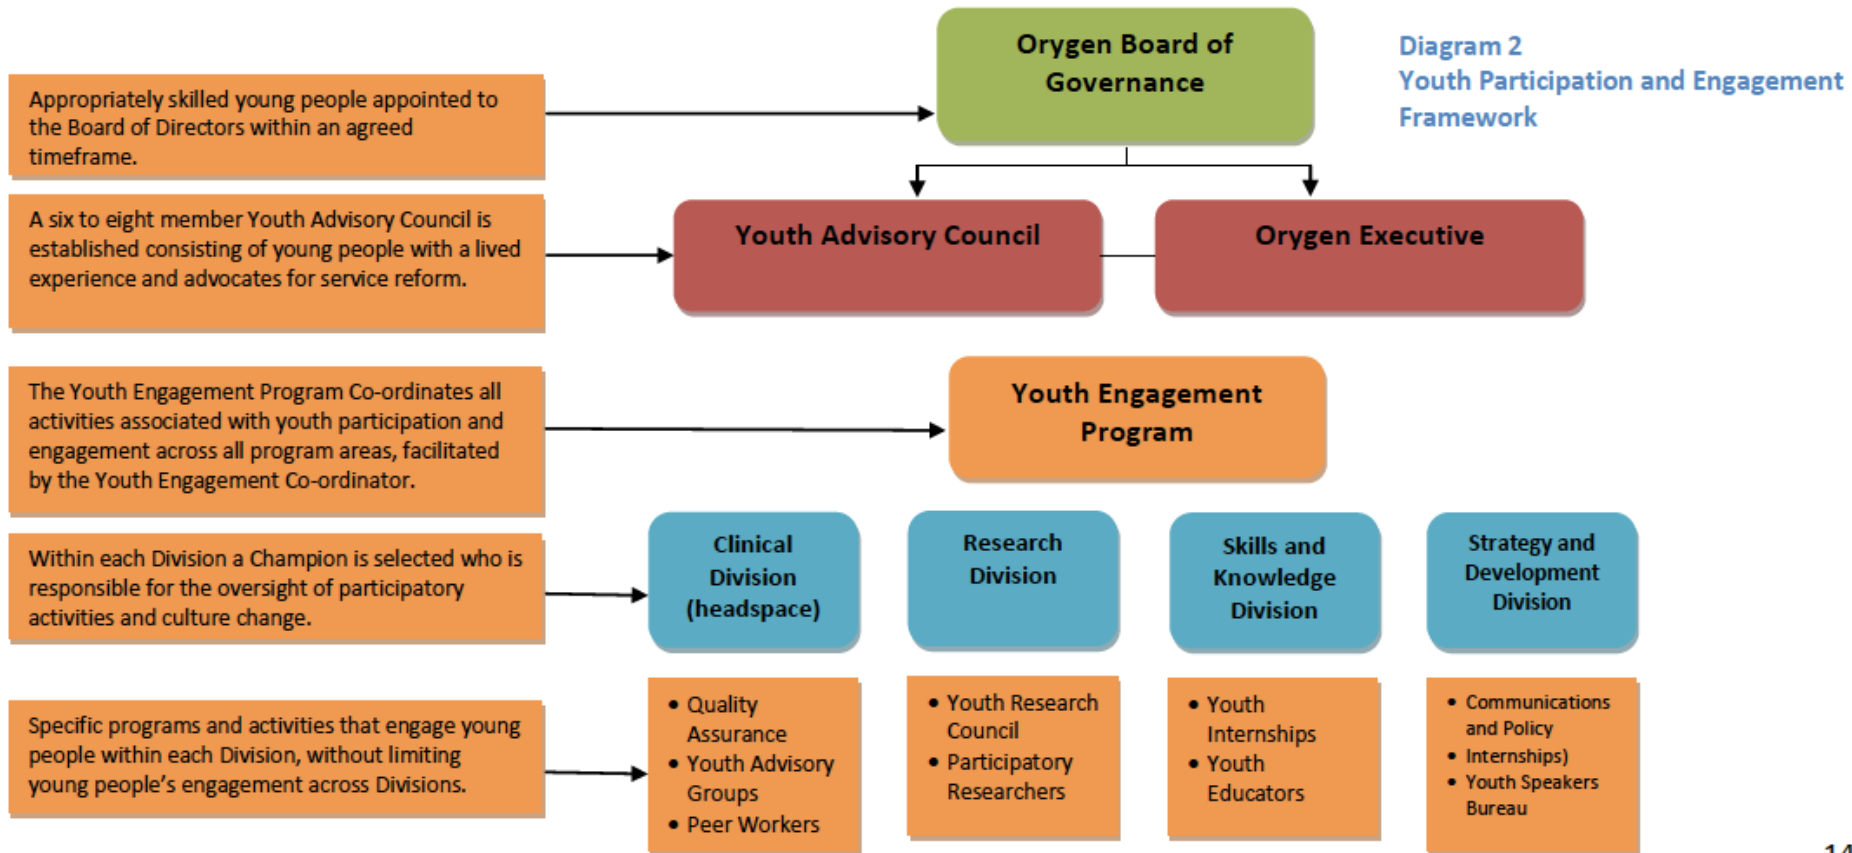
Diagram 2
Youth Participation and Engagement Framework

Appropriately skilled young people appointed to the Board of Directors within an agreed timeframe.

Orygen Board of Governance

A six to eight member Youth Advisory Council is established consisting of young people with a lived experience and advocates for service reform.

Youth Advisory Council

Orygen Executive

The Youth Engagement Program Co-ordinates all activities associated with youth participation and engagement across all program areas, facilitated by the Youth Engagement Co-ordinator.

Youth Engagement Program

Within each Division a Champion is selected who is responsible for the oversight of participatory activities and culture change.

Clinical Division (headspace)

Research Division

Skills and Knowledge Division

Strategy and Development Division

Specific programs and activities that engage young people within each Division, without limiting young people's engagement across Divisions.

• Quality Assurance
• Youth Advisory Groups
• Peer Workers

• Youth Research Council
• Participatory Researchers

• Youth Internships
• Youth Educators

• Communications and Policy
• Internships)
• Youth Speakers Bureau

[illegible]